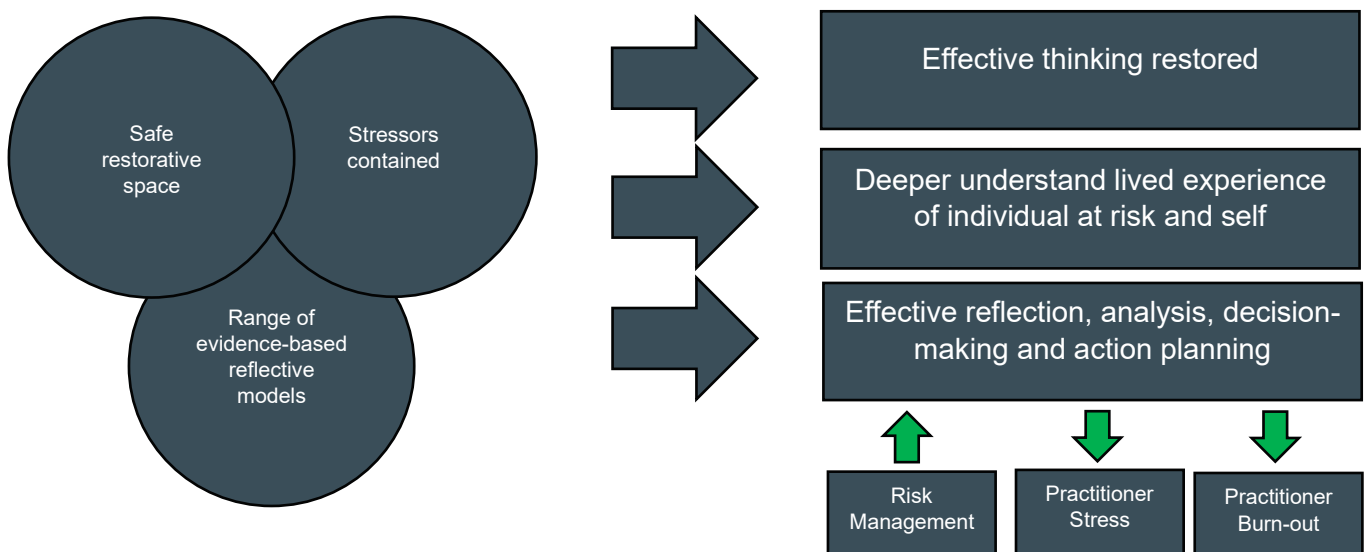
Safe restorative space

Stressors contained

Range of evidence-based reflective models

Effective thinking restored

Deeper understand lived experience of individual at risk and self

Effective reflection, analysis, decision-making and action planning

Risk Management

Practitioner Stress

Practitioner Burn-out